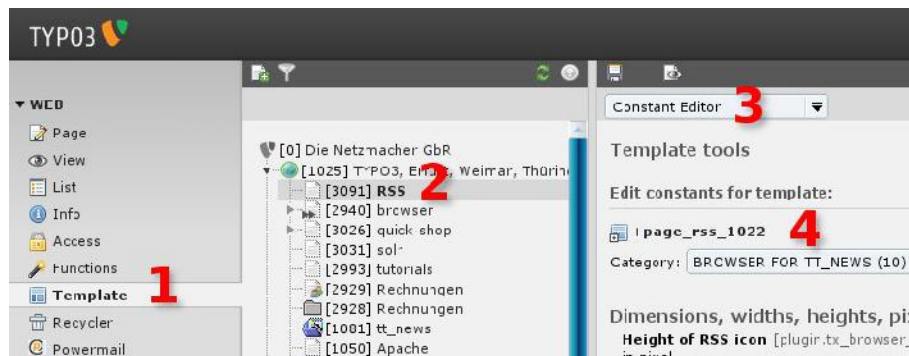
TYPO3

WEB
Page
View
List
Info
Access
Functions
Template
Recycler
Powermail

1

[0] Die Netzmacher GbR
[1025] TYPO3, E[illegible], Weimar, Thürin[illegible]
[3091] RSS
[2940] browser
[3026] quick shop
[3031] sol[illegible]
[2993] tutorials
[2929] Rechnungen
[2928] Rechnungen
[1001] tt_news
[1050] Apache

2

Constant Editor

3

Template tools

Edit constants for template:

page_rss_1022

4

Category: BROWSER FOR TT_NEWS (10)

Dimensions, widths, heights, pi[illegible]
Height of RSS icon [plugin.tx_browser_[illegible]